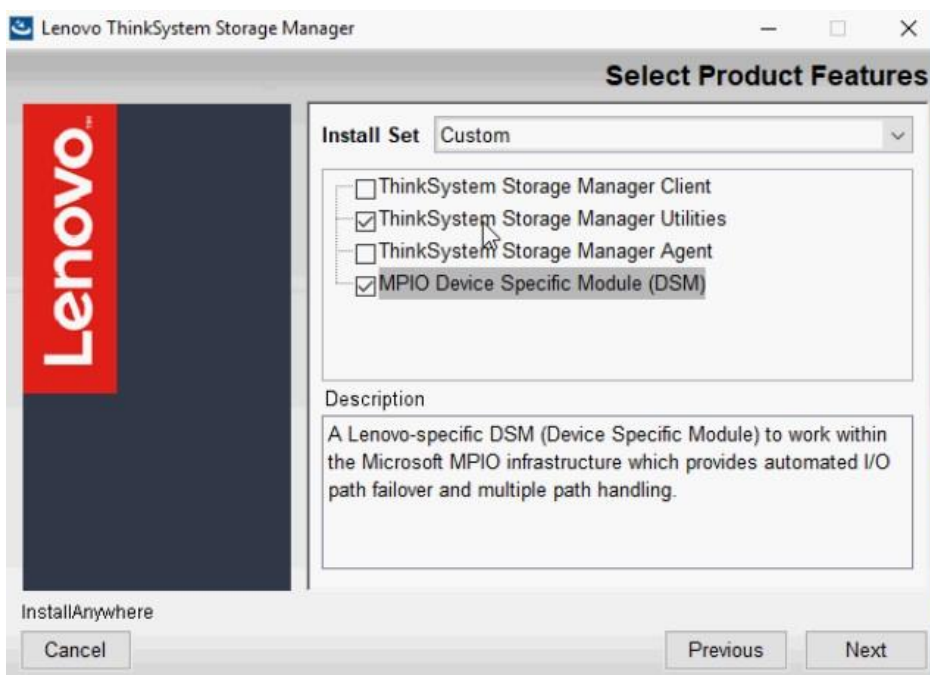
Lenovo ThinkSystem Storage Manager

Select Product Features

Lenovo

Install Set Custom

ThinkSystem Storage Manager Client
ThinkSystem Storage Manager Utilities
ThinkSystem Storage Manager Agent
MPIO Device Specific Module (DSM)

Description

A Lenovo-specific DSM (Device Specific Module) to work within the Microsoft MPIO infrastructure which provides automated I/O path failover and multiple path handling.

InstallAnywhere

Cancel

Previous

Next